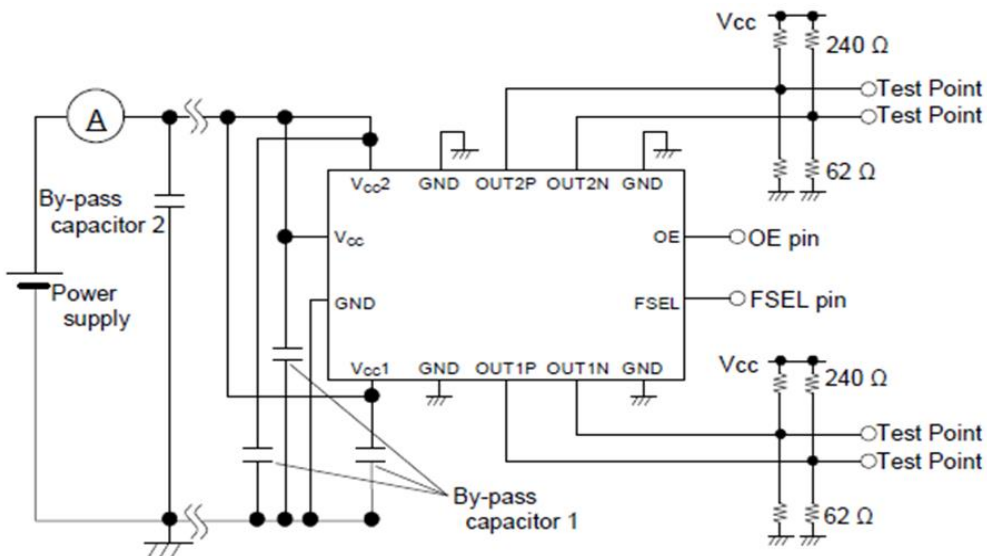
Vcc
240 Ω
Test Point
Test Point
62 Ω
A
By-pass capacitor 2
Power supply
$V_{CC}2$
GND
OUT2P
OUT2N
GND
$V_{CC}$
GND
OE
OE pin
FSEL
FSEL pin
$V_{CC}1$
GND
OUT1P
OUT1N
GND
Vcc
240 Ω
Test Point
Test Point
62 Ω
By-pass capacitor 1